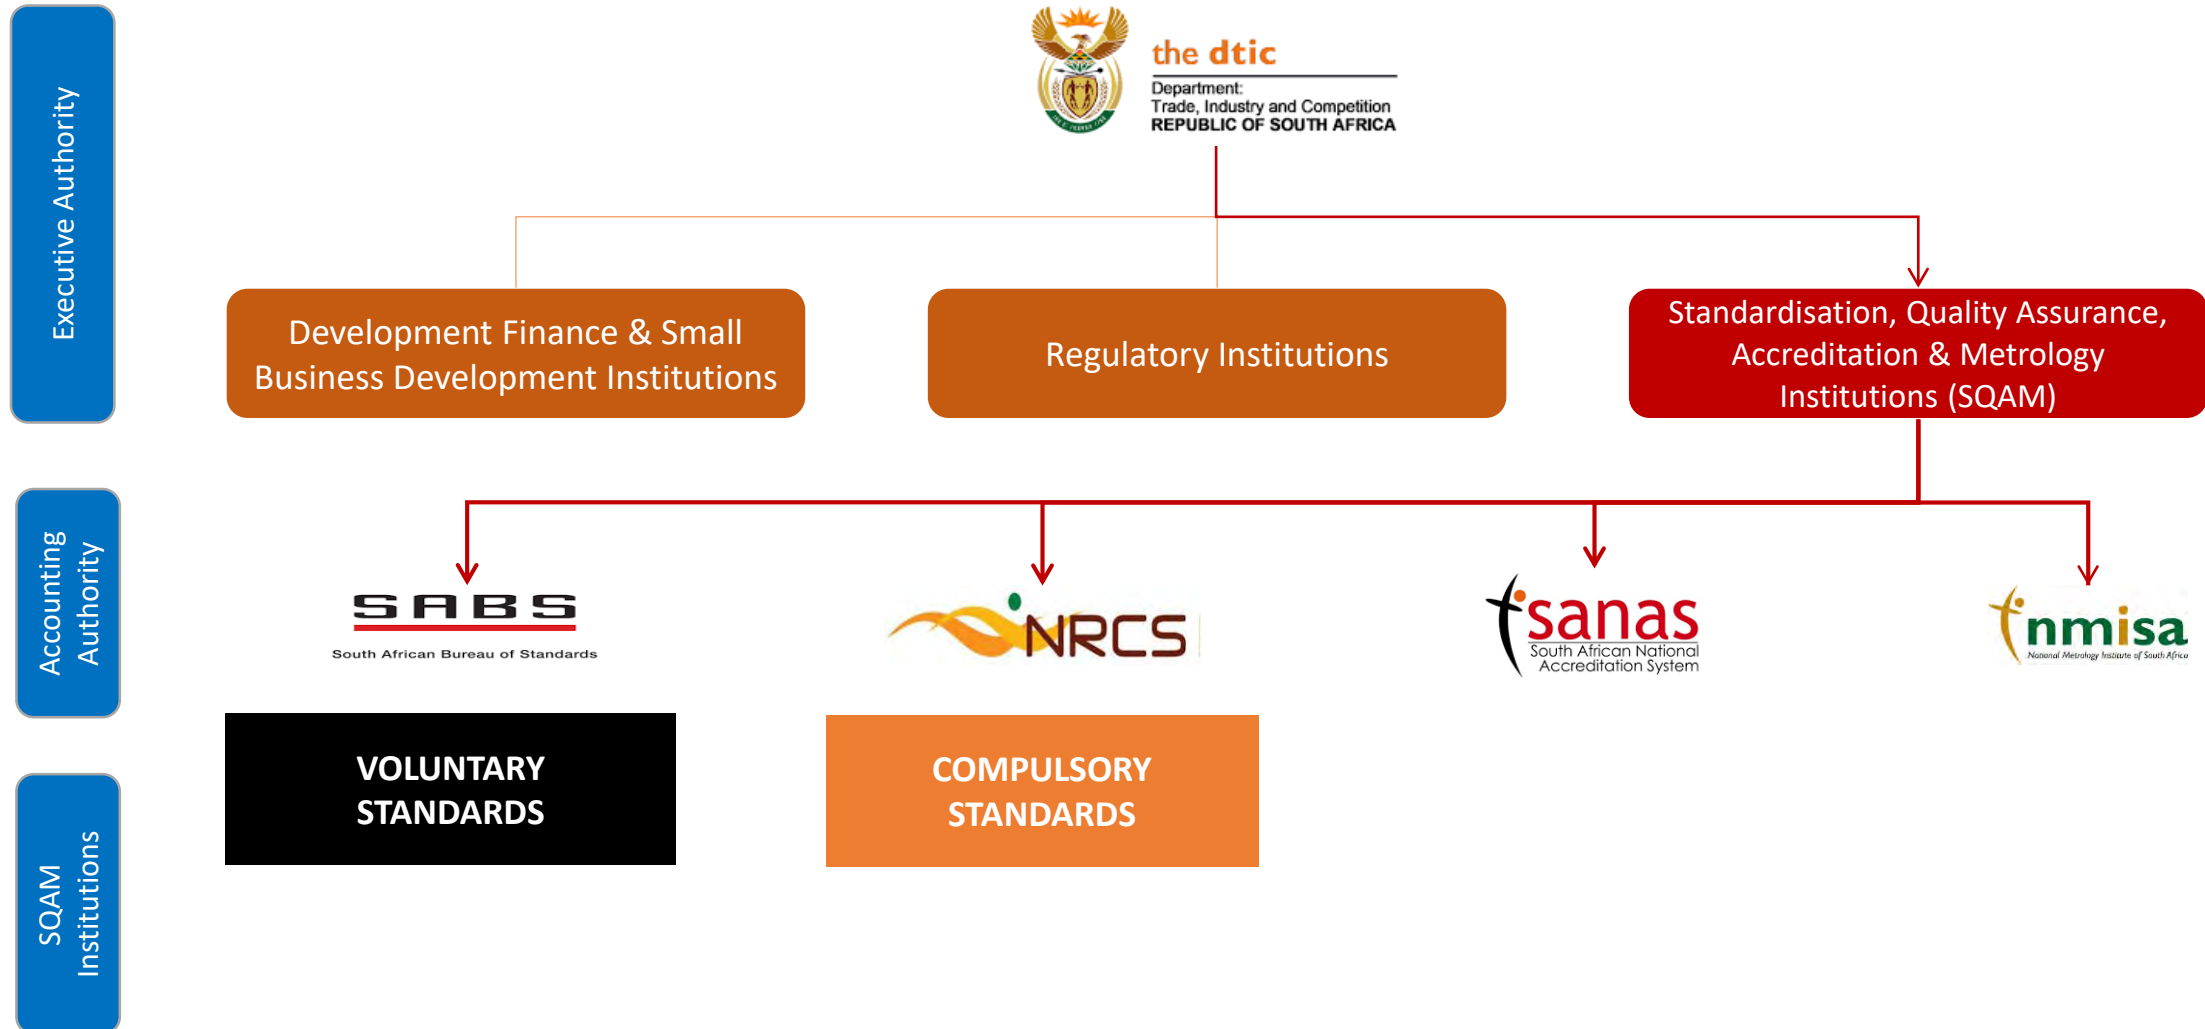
Executive Authority

the dtic
Department:
Trade, Industry and Competition
REPUBLIC OF SOUTH AFRICA

Development Finance & Small Business Development Institutions

Regulatory Institutions

Standardisation, Quality Assurance, Accreditation & Metrology Institutions (SQAM)

Accounting Authority

SABS
South African Bureau of Standards

NRCS

sanas
South African National Accreditation System

nmisa
National Metrology Institute of South Africa

SQAM Institutions

VOLUNTARY STANDARDS

COMPULSORY STANDARDS